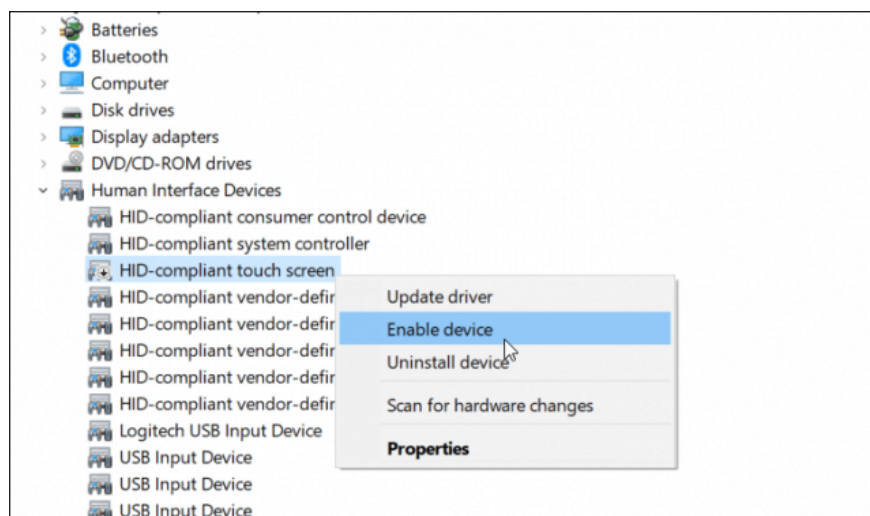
Batteries
Bluetooth
Computer
Disk drives
Display adapters
DVD/CD-ROM drives
Human Interface Devices
HID-compliant consumer control device
HID-compliant system controller
HID-compliant touch screen
HID-compliant vendor-defir
HID-compliant vendor-defir
HID-compliant vendor-defir
HID-compliant vendor-defir
HID-compliant vendor-defir
Logitech USB Input Device
USB Input Device
USB Input Device
USB Input Device

Update driver
Enable device
Uninstall device
Scan for hardware changes
Properties